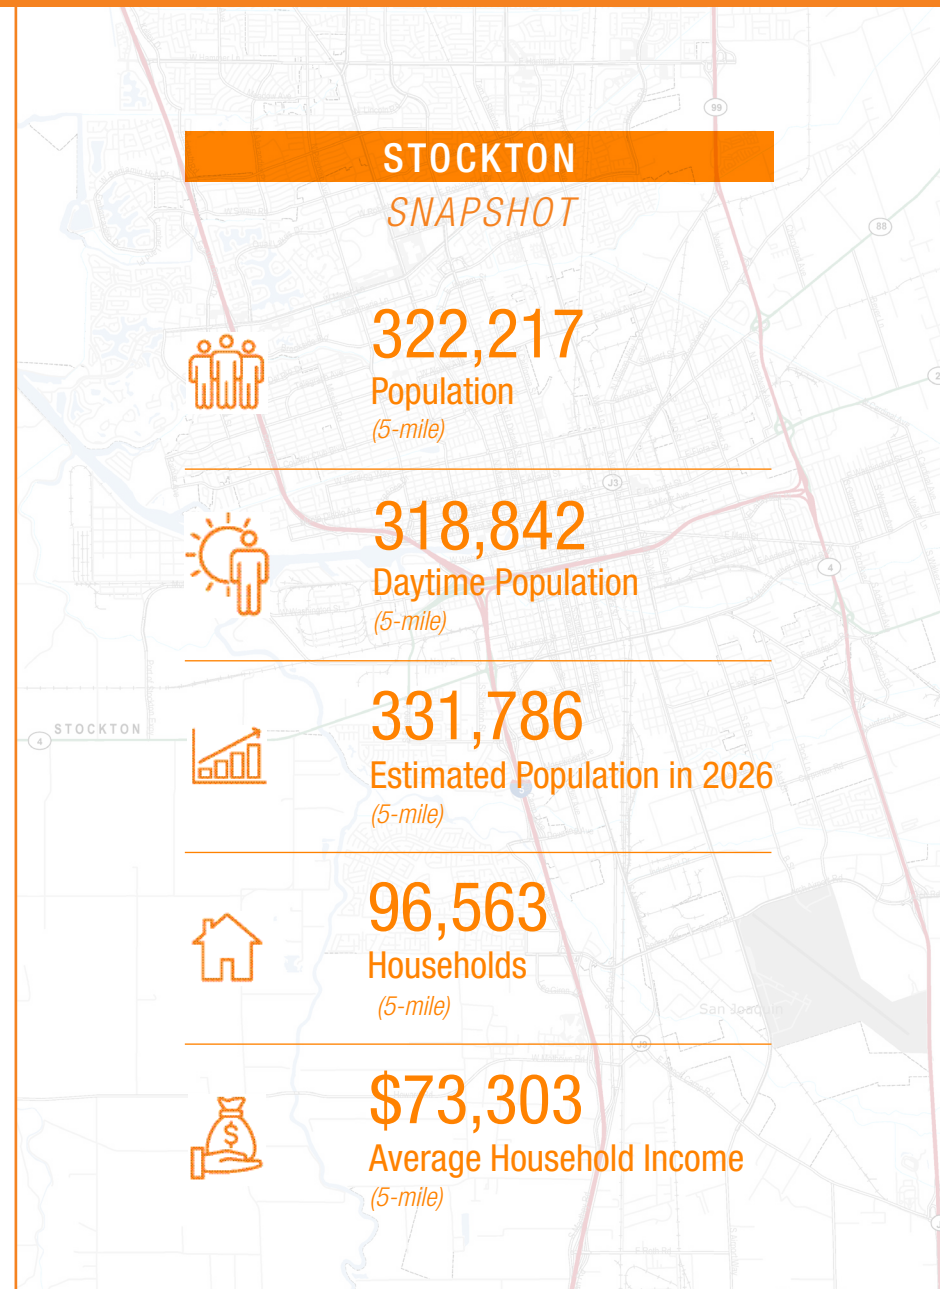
STOCKTON
SNAPSHOT

322,217
Population
(5-mile)

318,842
Daytime Population
(5-mile)

331,786
Estimated Population in 2026
(5-mile)

96,563
Households
(5-mile)

$73,303
Average Household Income
(5-mile)

99
88
J3
4
STOCKTON
4
San Joaquin
J9